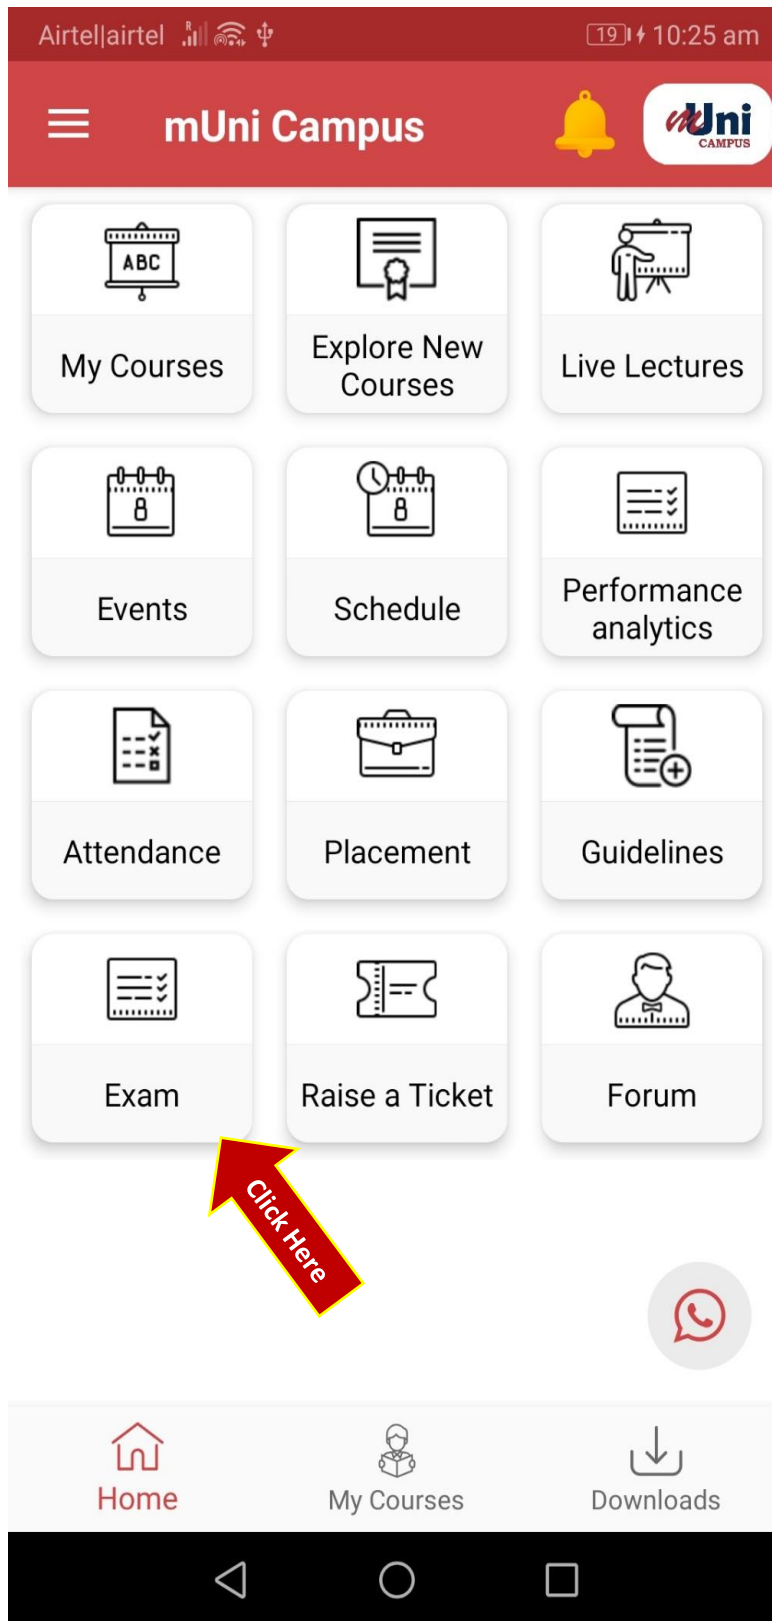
Airtel|airtel 19 10:25 am

mUni Campus

mUni CAMPUS

ABC

My Courses

Explore New Courses

Live Lectures

8

Events

8

Schedule

Performance analytics

Attendance

Placement

Guidelines

Exam

Raise a Ticket

Forum

Click Here

Home

My Courses

Downloads